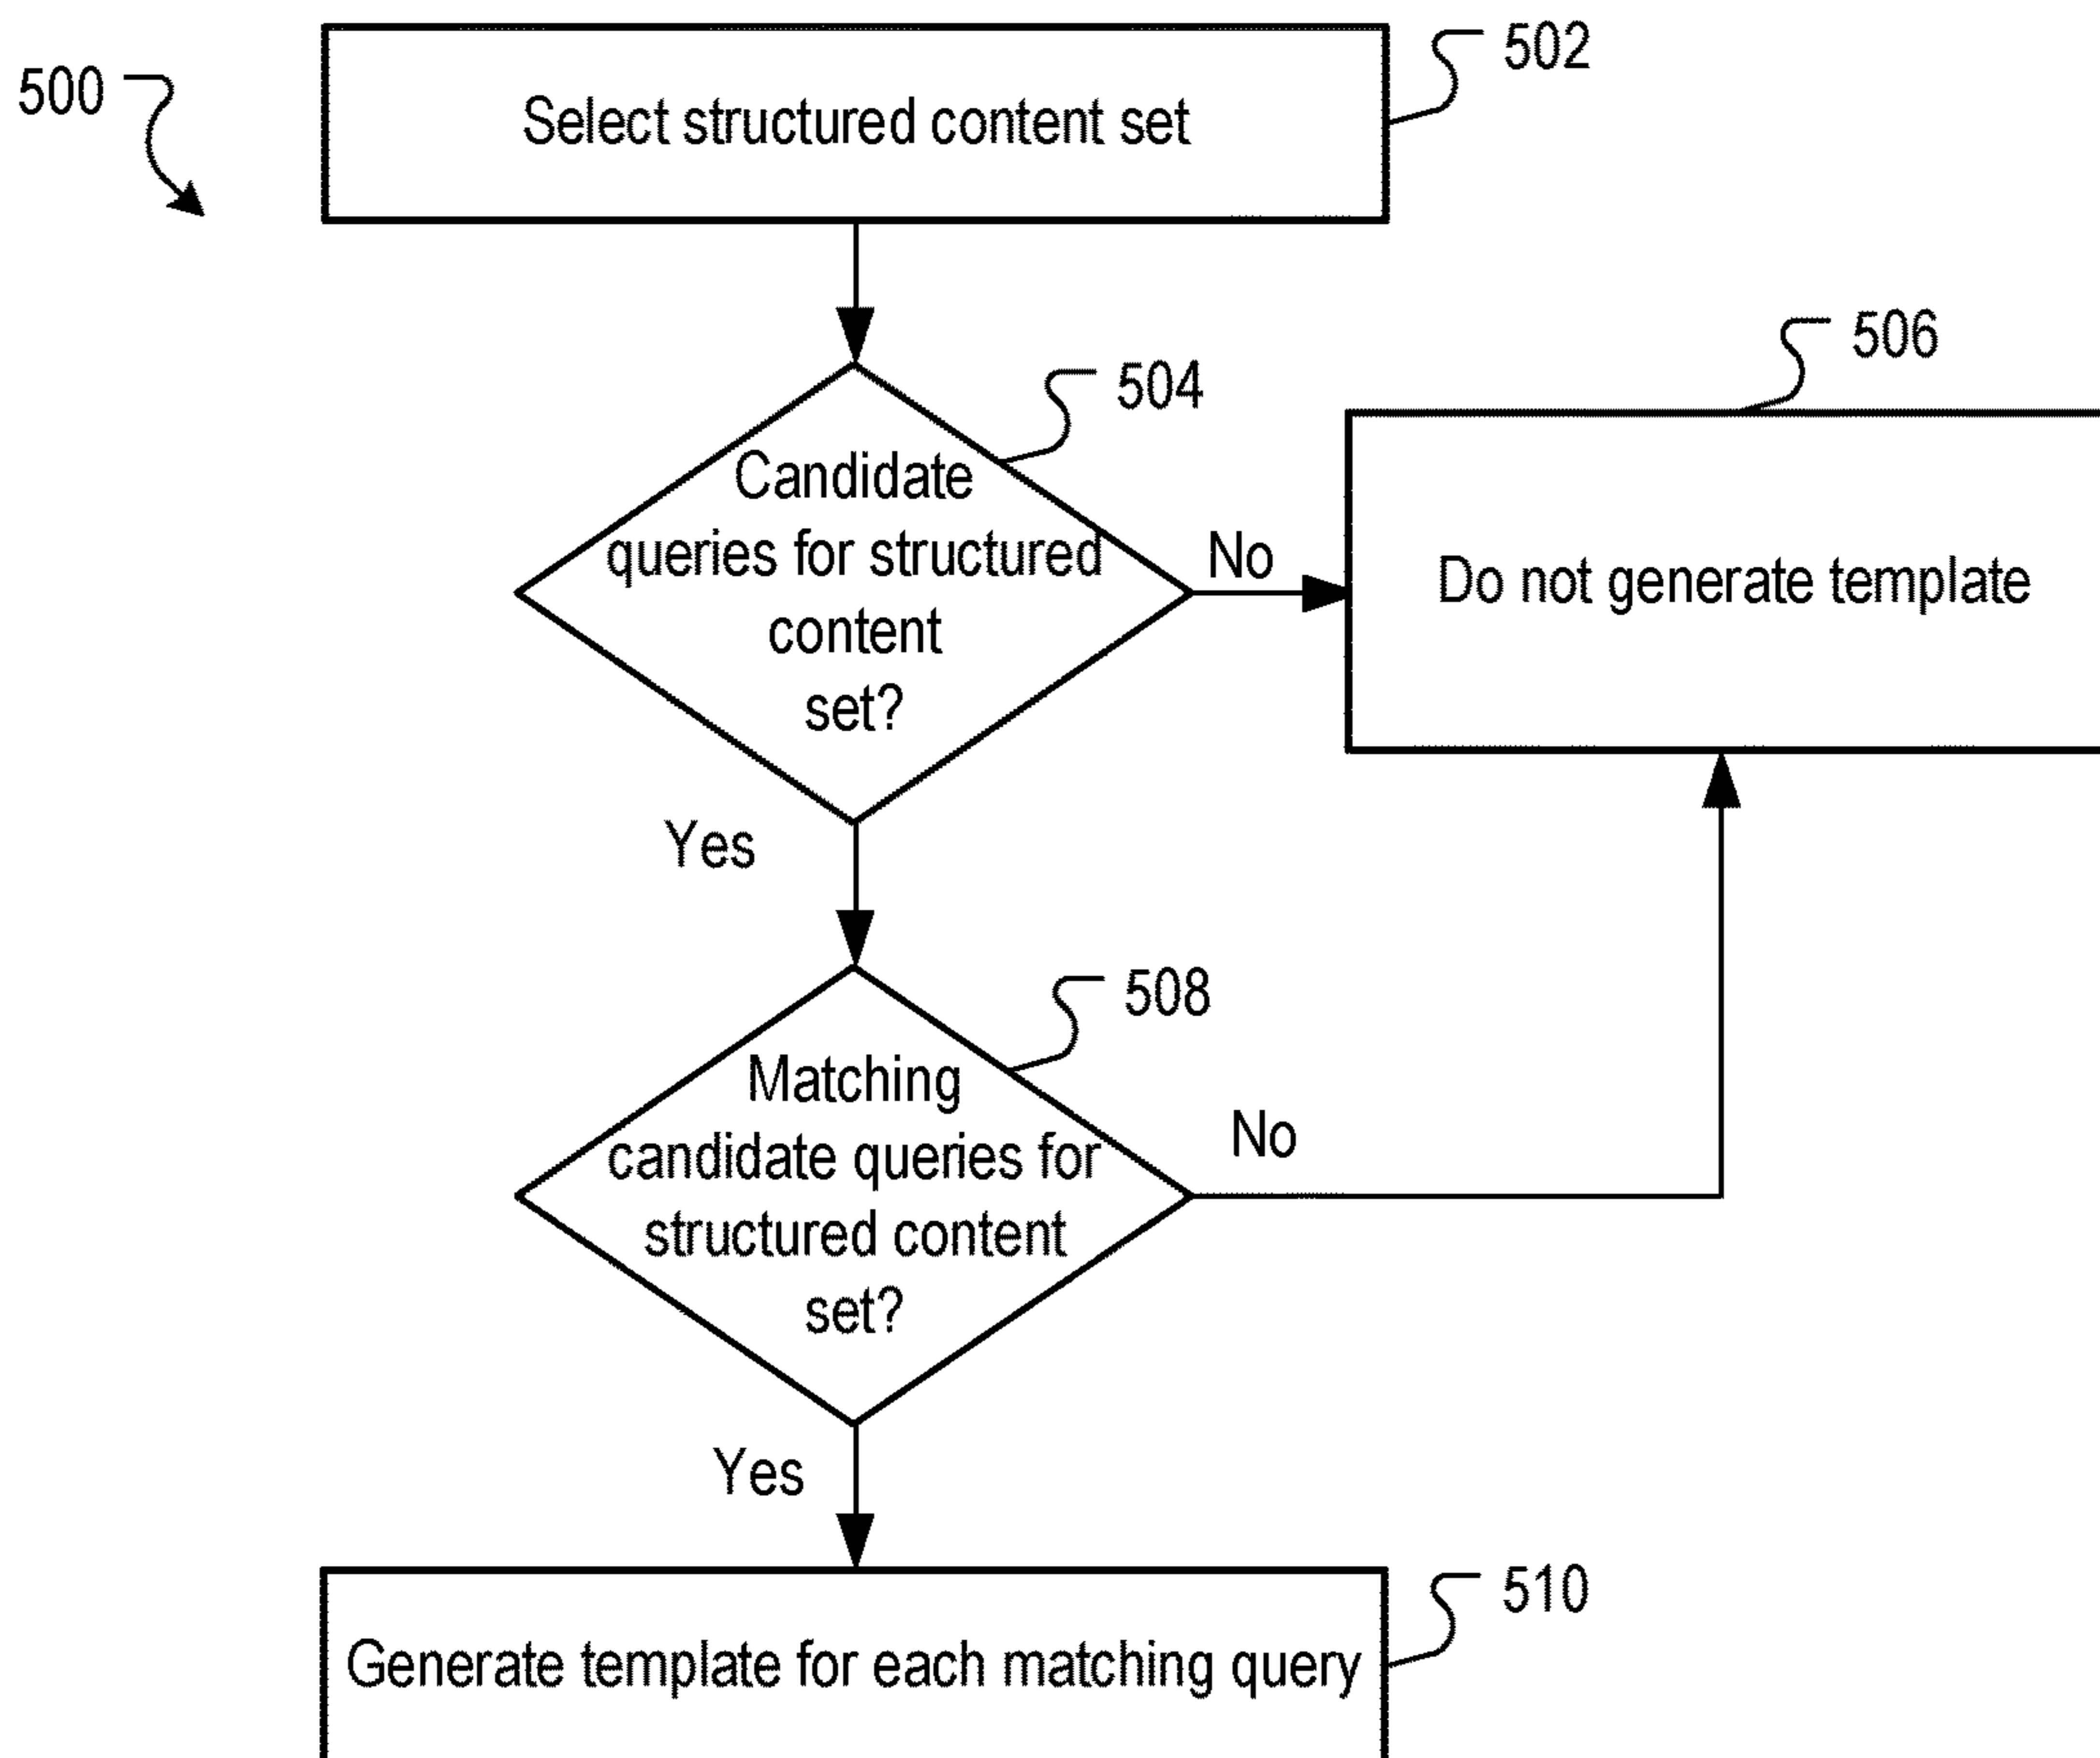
500

502

Select structured content set

504

Candidate queries for structured content set?

No

506

Do not generate template

Yes

508

Matching candidate queries for structured content set?

No

Yes

510

Generate template for each matching query